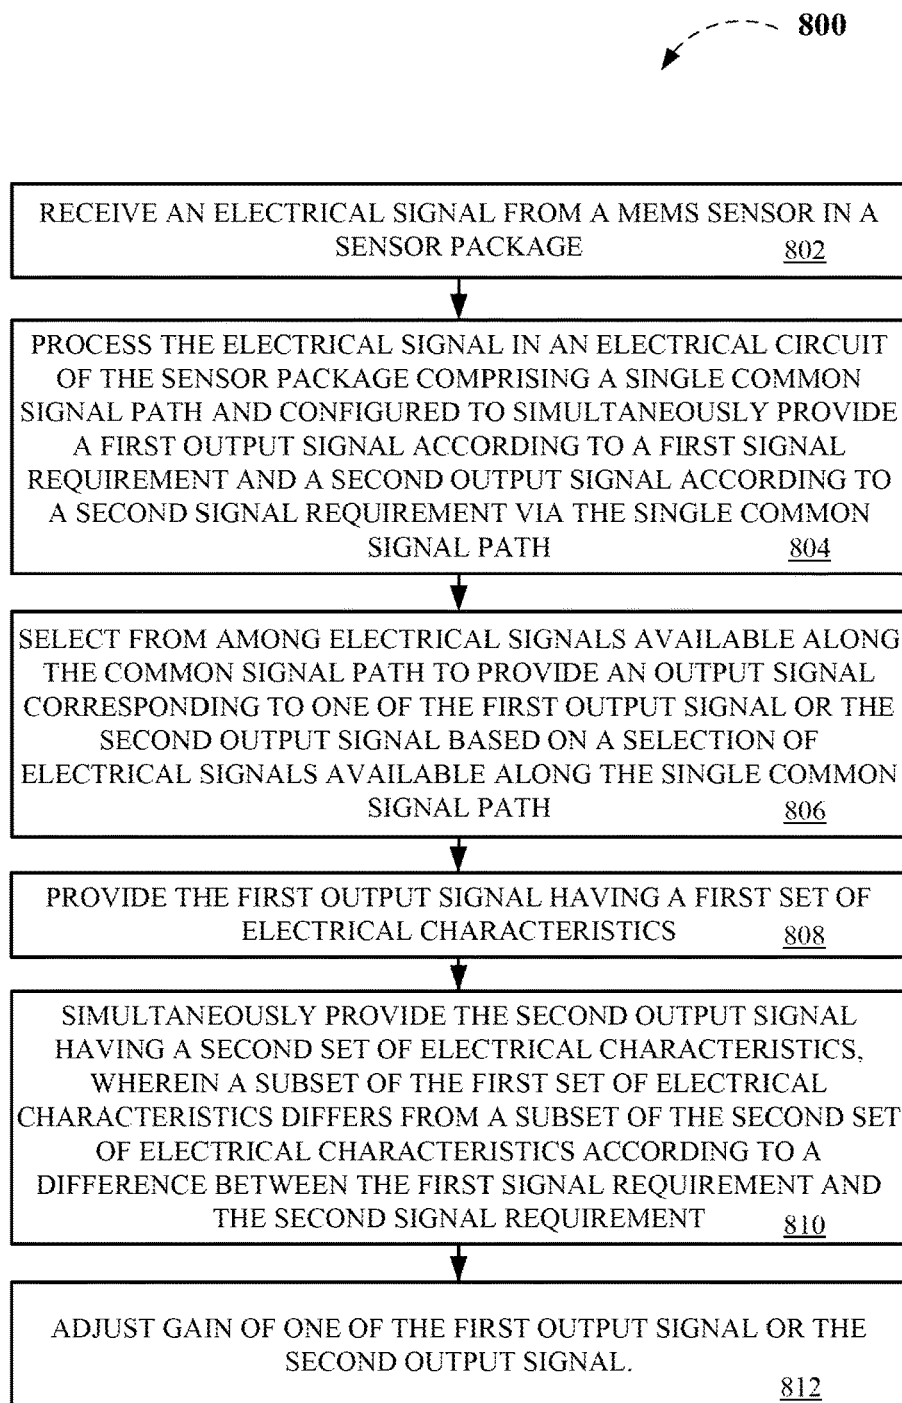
800

RECEIVE AN ELECTRICAL SIGNAL FROM A MEMS SENSOR IN A SENSOR PACKAGE 802

PROCESS THE ELECTRICAL SIGNAL IN AN ELECTRICAL CIRCUIT OF THE SENSOR PACKAGE COMPRISING A SINGLE COMMON SIGNAL PATH AND CONFIGURED TO SIMULTANEOUSLY PROVIDE A FIRST OUTPUT SIGNAL ACCORDING TO A FIRST SIGNAL REQUIREMENT AND A SECOND OUTPUT SIGNAL ACCORDING TO A SECOND SIGNAL REQUIREMENT VIA THE SINGLE COMMON SIGNAL PATH 804

SELECT FROM AMONG ELECTRICAL SIGNALS AVAILABLE ALONG THE COMMON SIGNAL PATH TO PROVIDE AN OUTPUT SIGNAL CORRESPONDING TO ONE OF THE FIRST OUTPUT SIGNAL OR THE SECOND OUTPUT SIGNAL BASED ON A SELECTION OF ELECTRICAL SIGNALS AVAILABLE ALONG THE SINGLE COMMON SIGNAL PATH 806

PROVIDE THE FIRST OUTPUT SIGNAL HAVING A FIRST SET OF ELECTRICAL CHARACTERISTICS 808

SIMULTANEOUSLY PROVIDE THE SECOND OUTPUT SIGNAL HAVING A SECOND SET OF ELECTRICAL CHARACTERISTICS, WHEREIN A SUBSET OF THE FIRST SET OF ELECTRICAL CHARACTERISTICS DIFFERS FROM A SUBSET OF THE SECOND SET OF ELECTRICAL CHARACTERISTICS ACCORDING TO A DIFFERENCE BETWEEN THE FIRST SIGNAL REQUIREMENT AND THE SECOND SIGNAL REQUIREMENT 810

ADJUST GAIN OF ONE OF THE FIRST OUTPUT SIGNAL OR THE SECOND OUTPUT SIGNAL. 812